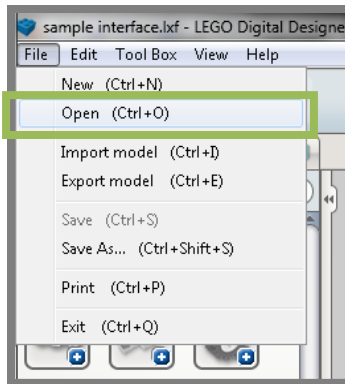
sample interface.lxf - LEGO Digital Designe

File Edit Tool Box View Help

New (Ctrl+N)
Open (Ctrl+O)
Import model (Ctrl+I)
Export model (Ctrl+E)
Save (Ctrl+S)
Save As... (Ctrl+Shift+S)
Print (Ctrl+P)
Exit (Ctrl+Q)